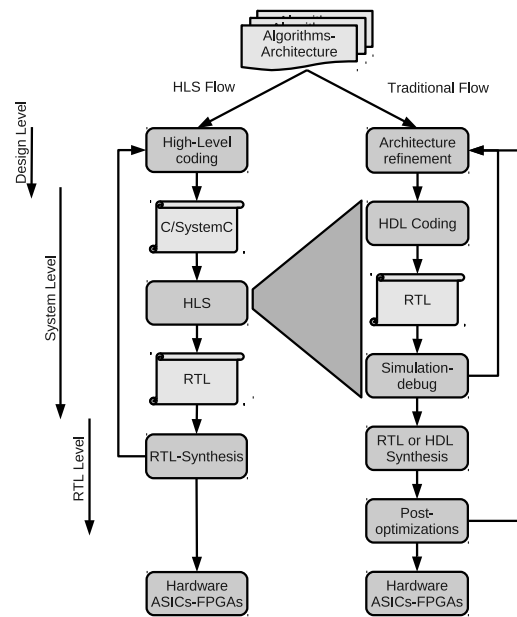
Algorithms-Architecture

HLS Flow

Traditional Flow

Design Level

System Level

RTL Level

High-Level coding

C/SystemC

HLS

RTL

RTL-Synthesis

Hardware ASICs-FPGAs

Architecture refinement

HDL Coding

RTL

Simulation-debug

RTL or HDL Synthesis

Post-optimizations

Hardware ASICs-FPGAs